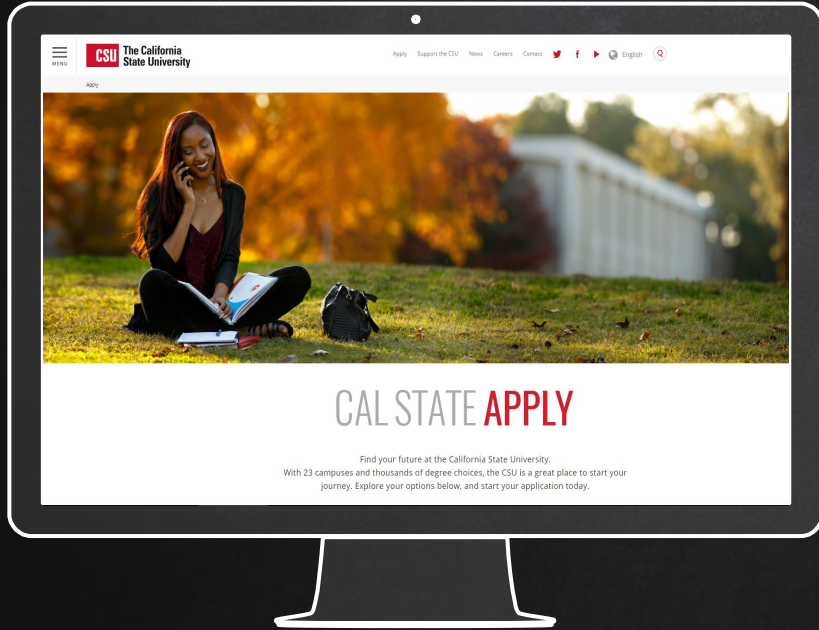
MENU

CSU The California State University

Apply Support the CSU News Careers Contact English

Apply

CAL STATE APPLY

Find your future at the California State University.
With 23 campuses and thousands of degree choices, the CSU is a great place to start your journey. Explore your options below, and start your application today.